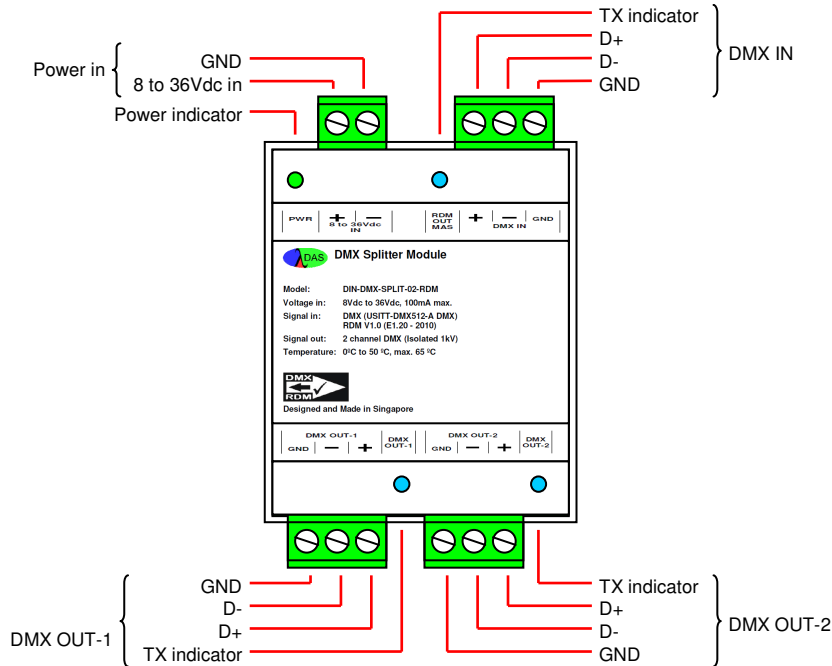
TX indicator
D+
D-
GND
DMX IN

Power in
GND
8 to 36Vdc in
Power indicator

PWR
+ —
8 to 36Vdc IN
RDM OUT MAS
+ —
DMX IN
GND

DAS
DMX Splitter Module

Model: DIN-DMX-SPLIT-02-RDM
Voltage in: 8Vdc to 36Vdc, 100mA max.
Signal in: DMX (USITT-DMX512-A DMX) RDM V1.0 (E1.20 - 2010)
Signal out: 2 channel DMX (Isolated 1kV)
Temperature: 0ºC to 50 ºC, max. 65 ºC

DMX
RDM
Designed and Made in Singapore

DMX OUT-1
GND — +
DMX OUT-1
DMX OUT-2
GND — +
DMX OUT-2

GND
D-
D+
TX indicator
DMX OUT-1

TX indicator
D+
D-
GND
DMX OUT-2